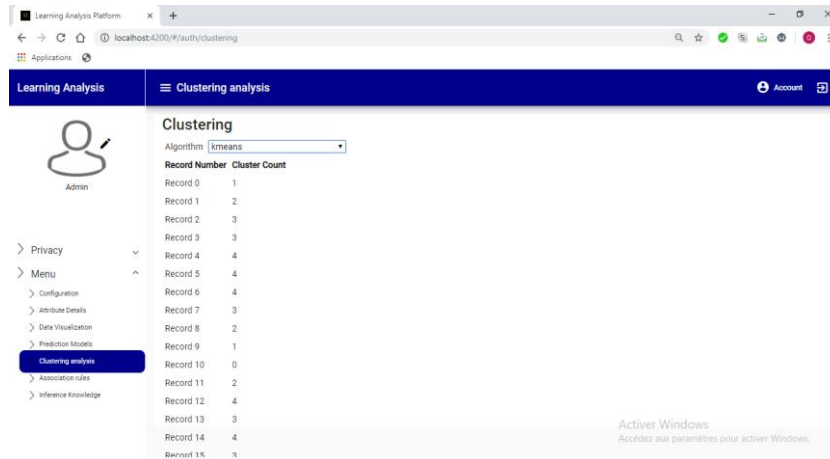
Learning Analysis Platform × +

localhost:4200/#/auth/clustering

Applications

Learning Analysis

Clustering analysis

Account

Admin

Privacy

Menu

Configuration

Attribute Details

Data Visualization

Prediction Models

Clustering analysis

Association rules

Inference Knowledge

Clustering

Algorithm kmeans

| Record Number | Cluster Count |
|---|---|
| Record 0 | 1 |
| Record 1 | 2 |
| Record 2 | 3 |
| Record 3 | 3 |
| Record 4 | 4 |
| Record 5 | 4 |
| Record 6 | 4 |
| Record 7 | 3 |
| Record 8 | 2 |
| Record 9 | 1 |
| Record 10 | 0 |
| Record 11 | 2 |
| Record 12 | 4 |
| Record 13 | 3 |
| Record 14 | 4 |
| Record 15 | 3 |

Activer Windows
Accédez aux paramètres pour activer Windows.